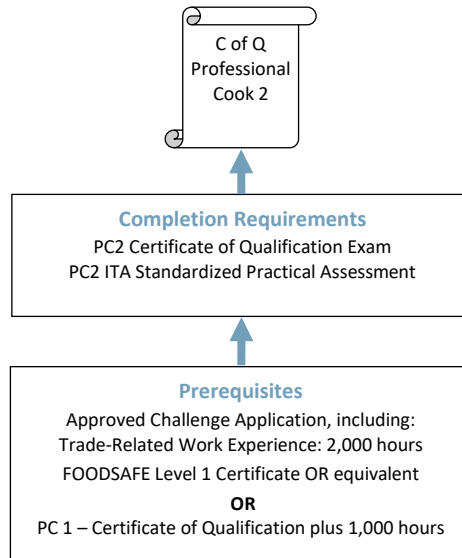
C of Q
Professional
Cook 2

Completion Requirements
PC2 Certificate of Qualification Exam
PC2 ITA Standardized Practical Assessment

Prerequisites
Approved Challenge Application, including:
Trade-Related Work Experience: 2,000 hours
FOODSAFE Level 1 Certificate OR equivalent
OR
PC 1 – Certificate of Qualification plus 1,000 hours